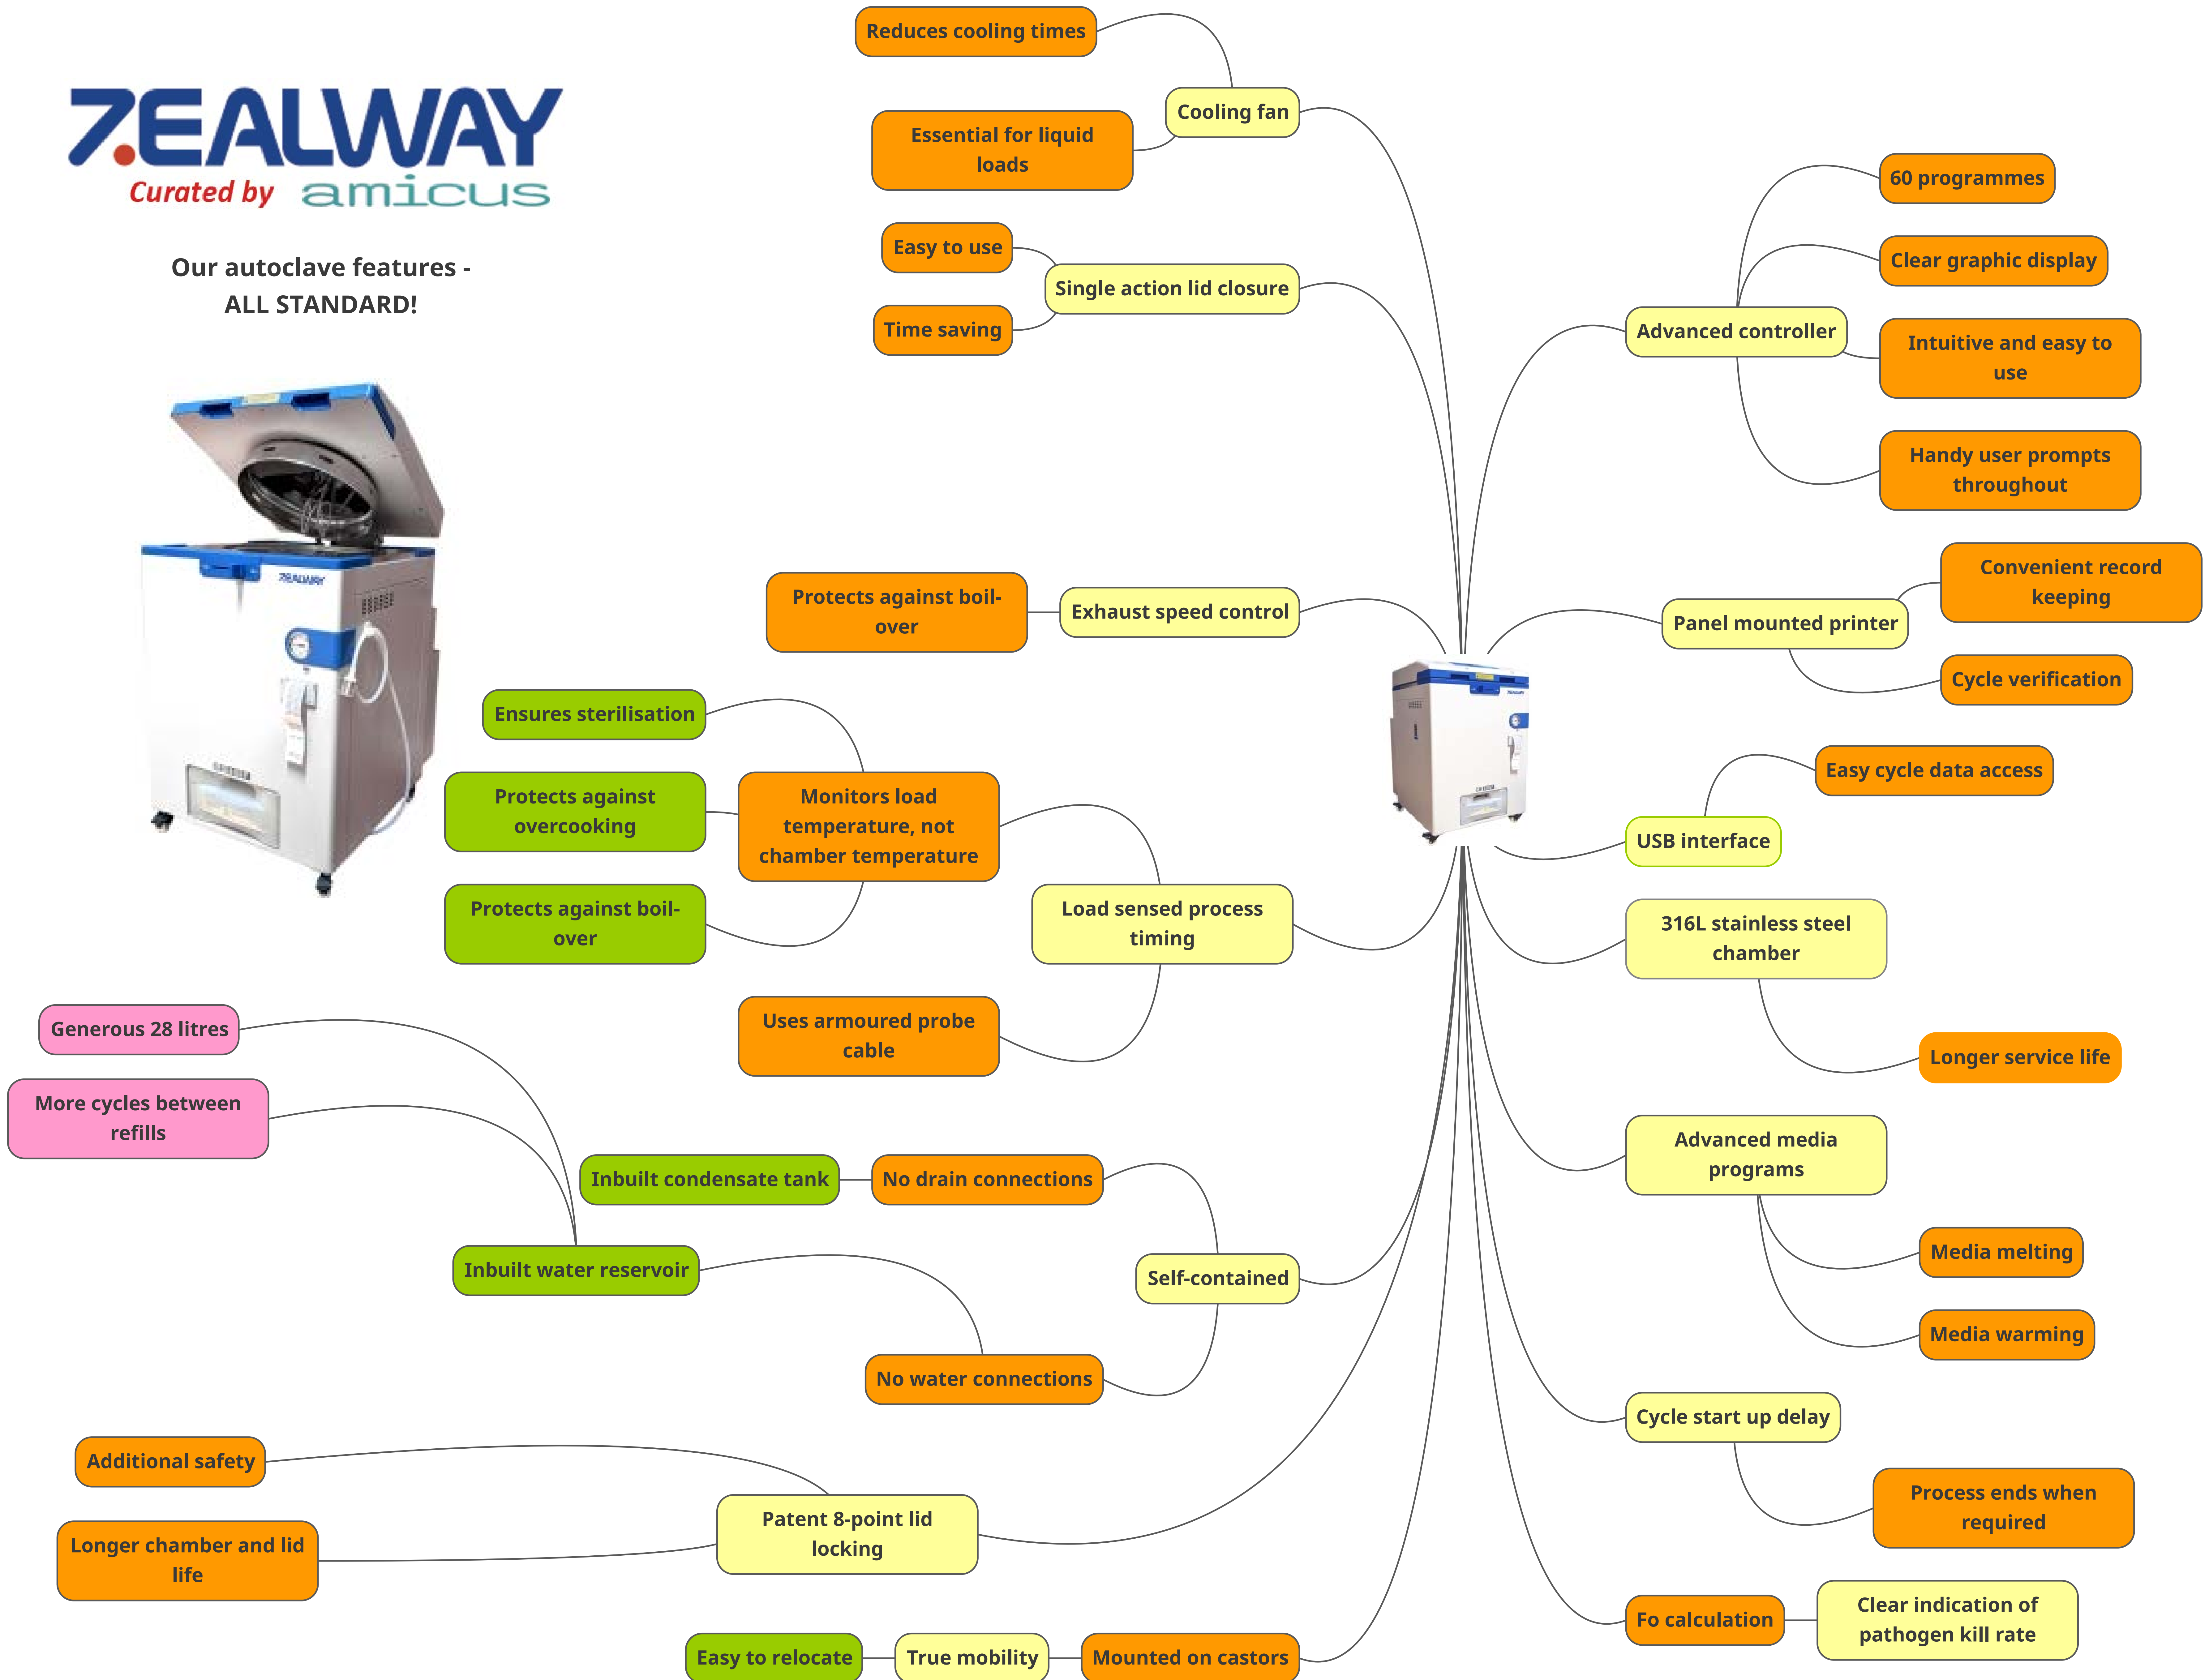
ZEALWAY
Curated by amicus

Our autoclave features - ALL STANDARD!

Reduces cooling times
Cooling fan
Essential for liquid loads
Easy to use
Single action lid closure
Time saving
60 programmes
Clear graphic display
Advanced controller
Intuitive and easy to use
Handy user prompts throughout
Protects against boil-over
Exhaust speed control
Convenient record keeping
Panel mounted printer
Cycle verification
Ensures sterilisation
Protects against overcooking
Monitors load temperature, not chamber temperature
Protects against boil-over
Load sensed process timing
Uses armoured probe cable
Easy cycle data access
USB interface
316L stainless steel chamber
Longer service life
Generous 28 litres
More cycles between refills
Inbuilt condensate tank
No drain connections
Inbuilt water reservoir
Self-contained
No water connections
Advanced media programs
Media melting
Media warming
Cycle start up delay
Process ends when required
Additional safety
Patent 8-point lid locking
Longer chamber and lid life
Fo calculation
Clear indication of pathogen kill rate
Easy to relocate
True mobility
Mounted on castors